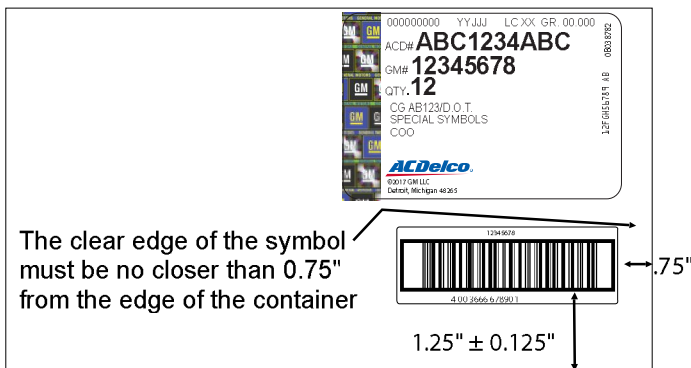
000000000 YYJJJ LC XX GR. 00.000
ACD# ABC1234ABC
GM# 12345678
QTY. 12
CG AB123/D.O.T.
SPECIAL SYMBOLS
COO
0838782
12FGH56789 AB
ACDelco
©2017 GM LLC
Detroit, Michigan 48265

The clear edge of the symbol must be no closer than 0.75" from the edge of the container

12345678
4 00 3666 67890 1
.75"
1.25" ± 0.125"